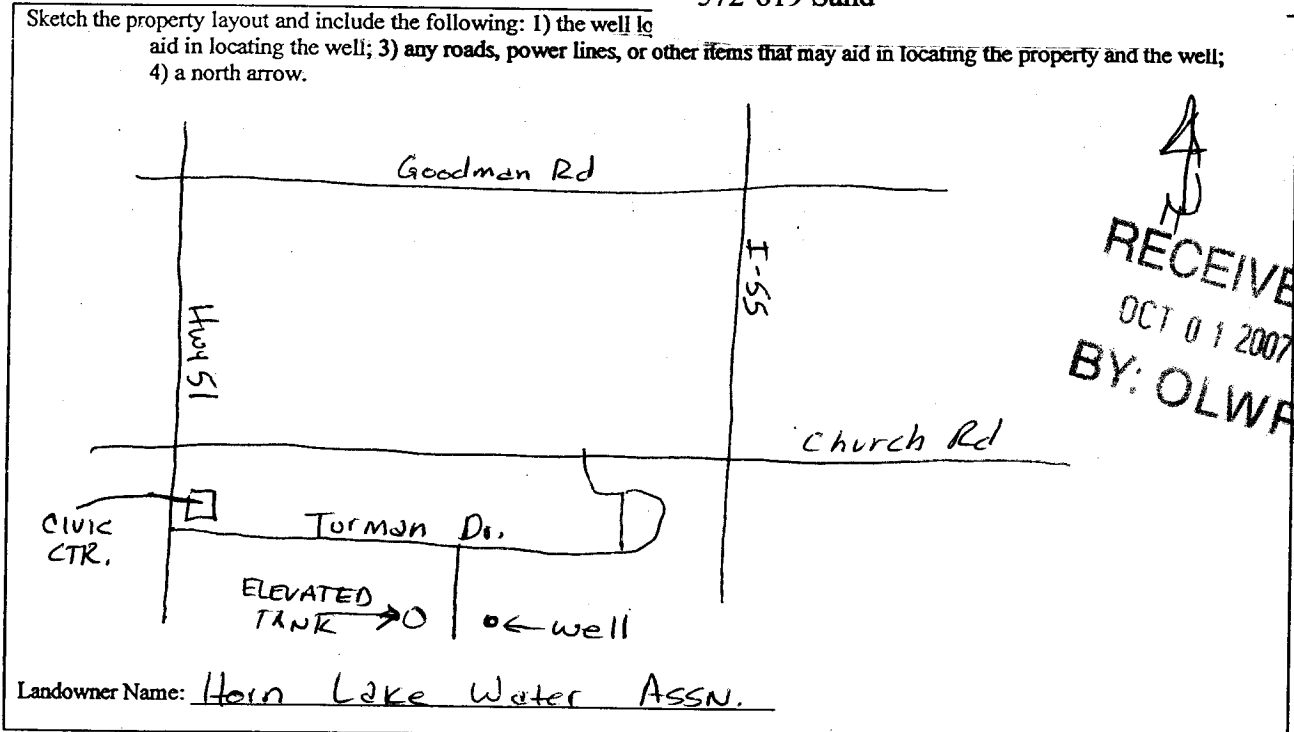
572-619 Sand

Sketch the property layout and include the following: 1) the well lo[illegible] aid in locating the well; 3) any roads, power lines, or other items that may aid in locating the property and the well; 4) a north arrow.

Goodman Rd

I-55

Hwy 51

4

RECEIVE

OCT 0 1 2007

BY: OLWR

Church Rd

CIVIC CTR.

Turman Dr.

ELEVATED TANK

well

Landowner Name: Horn Lake Water Assn.